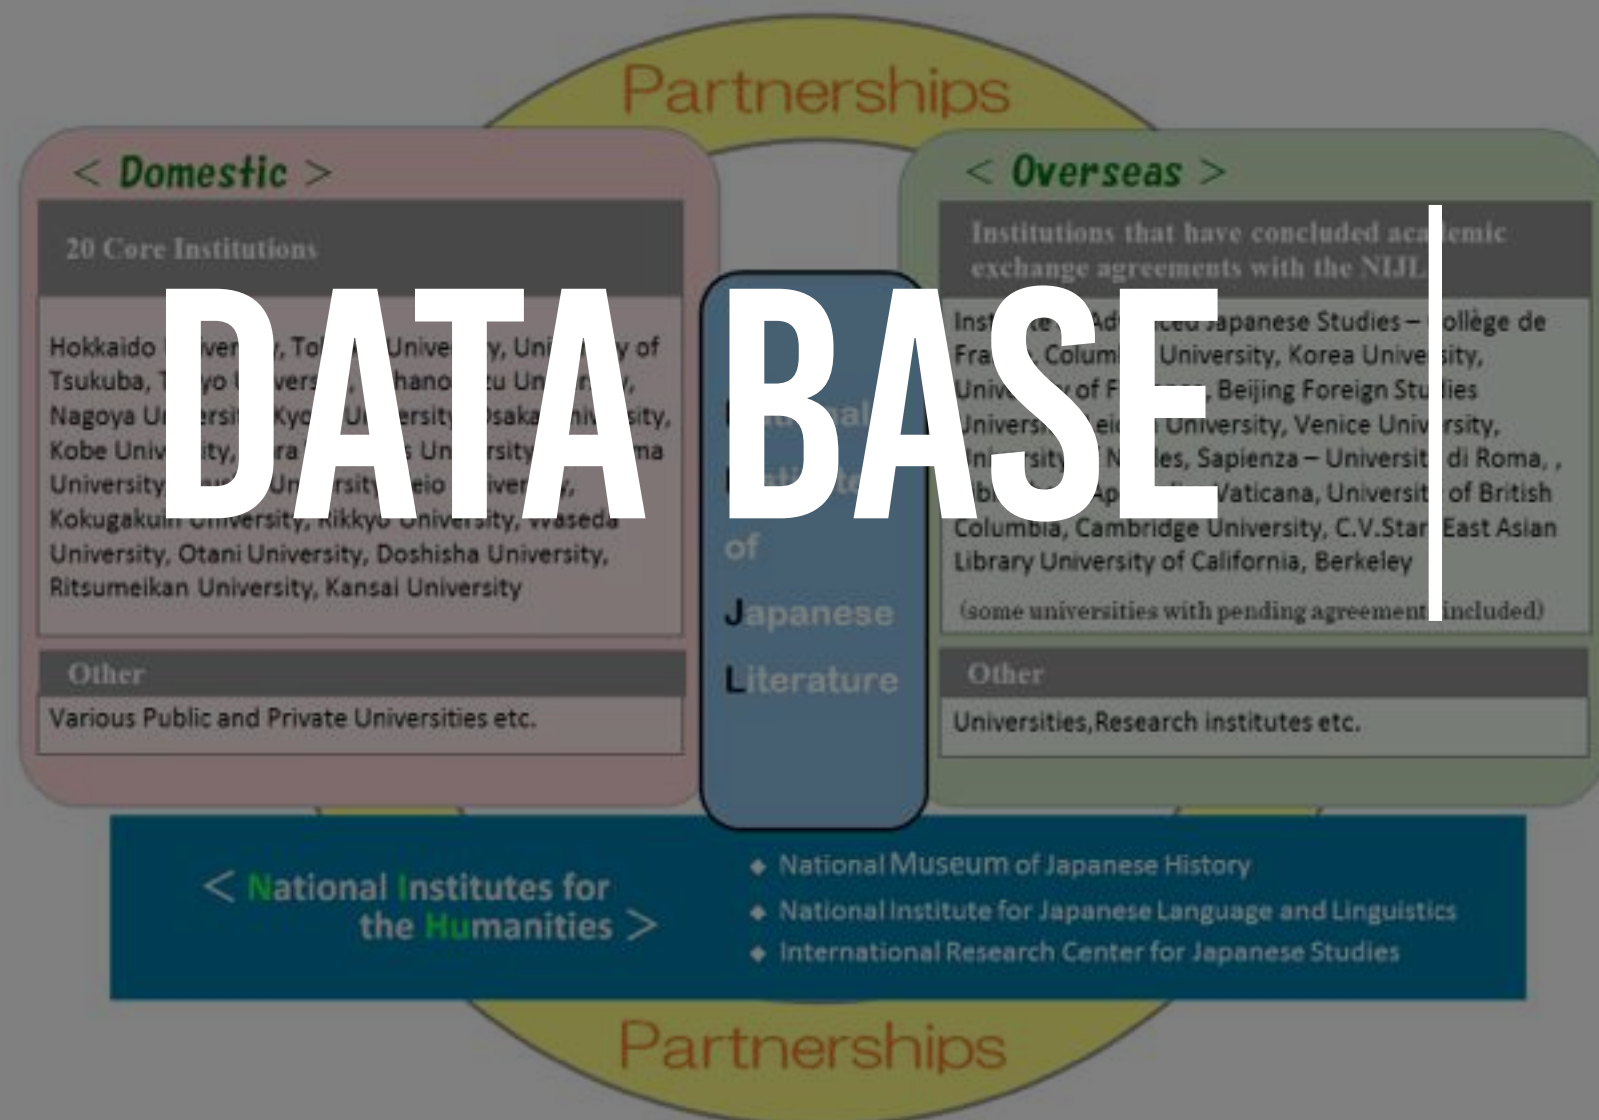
DATA BASE

Partnerships

< Domestic >

20 Core Institutions

Hokkaido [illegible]ver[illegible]y, To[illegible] Unive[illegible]y, Uni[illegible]y of Tsukuba, T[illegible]yo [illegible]vers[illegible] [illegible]hano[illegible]tu Un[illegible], Nagoya U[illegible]rsit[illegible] Kyo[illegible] U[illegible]ersity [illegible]Osaka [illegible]iv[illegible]sity, Kobe Univ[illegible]ity, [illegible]ra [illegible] Un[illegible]rsity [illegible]ma University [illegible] Un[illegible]rsity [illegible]eio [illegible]iver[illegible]y, Kokugakuin University, Rikkyo University, Waseda University, Otani University, Doshisha University, Ritsumeikan University, Kansai University

Other

Various Public and Private Universities etc.

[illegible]
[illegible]
of
Japanese
Literature

< Overseas >

Institutions that have concluded aca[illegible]emic exchange agreements with the NIJL

Inst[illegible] Ad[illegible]ced Japanese Studies – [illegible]ollège de Fra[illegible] Colum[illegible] University, Korea Unive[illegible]sity, Univ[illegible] of F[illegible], Beijing Foreign Stu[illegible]ies Univers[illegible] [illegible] University, Venice Univ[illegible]rsity, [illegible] N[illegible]les, Sapienza – Universit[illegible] di Roma, , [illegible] Ap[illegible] Vaticana, Universit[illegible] of British Columbia, Cambridge University, C.V.Star East Asian Library University of California, Berkeley

(some universities with pending agreement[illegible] included)

Other

Universities,Research institutes etc.

< National Institutes for the Humanities >

National Museum of Japanese History
National Institute for Japanese Language and Linguistics
International Research Center for Japanese Studies

Partnerships